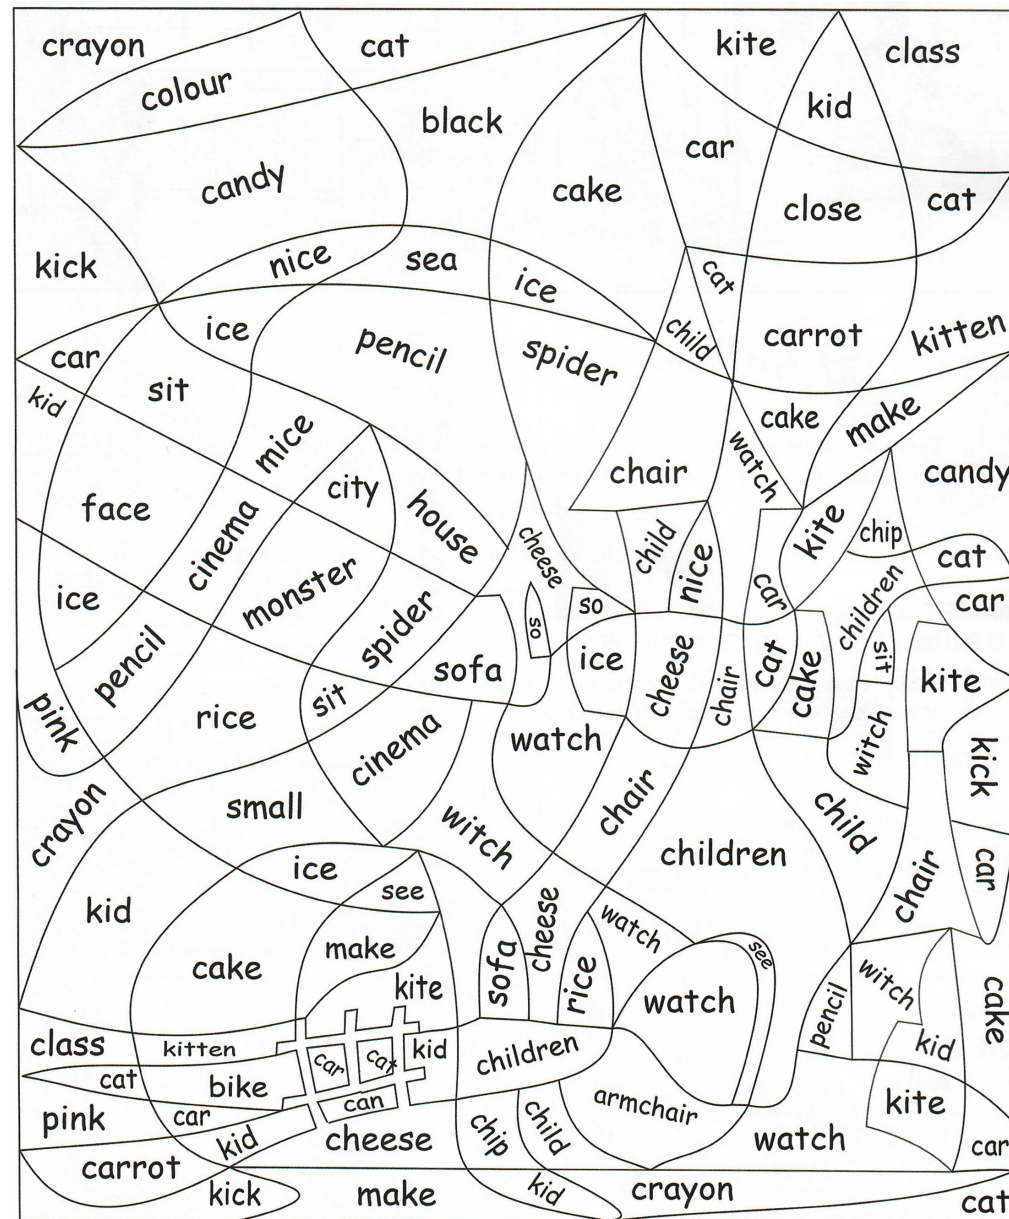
crayon
cat
kite
class
colour
kid
black
car
candy
cake
close
cat
kick
nice
sea
ice
cat
child
carrot
kitten
ice
pencil
spider
car
kid
sit
cake
make
mice
watch
chair
candy
face
city
house
cheese
child
nice
kite
chip
cinema
cat
ice
monster
so
so
car
children
car
spider
sit
pencil
sofa
ice
cheese
cat
cake
kite
pink
rice
sit
chair
witch
cinema
watch
kick
crayon
small
witch
chair
child
children
car
ice
see
chair
kid
cheese
watch
sofa
see
make
witch
cake
rice
cake
cake
kite
watch
pencil
class
kitten
car
cat
kid
kid
children
cat
bike
can
armchair
kite
pink
car
kid
cheese
child
watch
car
carrot
chip
kick
make
kid
crayon
cat